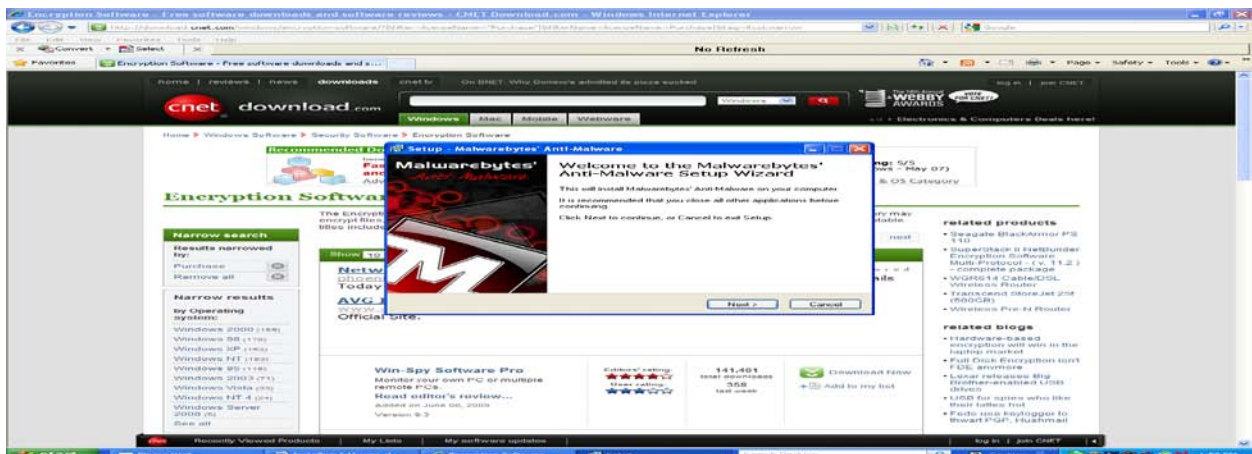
Encryption Software - Free software downloads and software reviews - CNET Download.com - Windows Internet Explorer

No Refresh

Favorites

Encryption Software - Free software downloads and s...

home | reviews | news | downloads | cnet tv

cnet download.com

Windows | Mac | Mobile | Webware

Home > Windows Software > Security Software > Encryption Software

Encryption Software

Narrow search

Results narrowed by:

Purchase

Remove all

Narrow results

by Operating system:

Windows 2000

Windows 98

Windows XP

Windows NT

Windows 95

Windows 2003

Windows Vista

Windows NT 4

Windows Server 2008

See all

Setup - Malwarebytes' Anti-Malware

Malwarebytes' Anti-Malware

Welcome to the Malwarebytes' Anti-Malware Setup Wizard

This will install Malwarebytes' Anti-Malware on your computer.

It is recommended that you close all other applications before continuing.

Click Next to continue, or Cancel to exit Setup.

Next > | Cancel

Official site.

Win-Spy Software Pro

Monitor your own PC or multiple remote PCs.

Read editor's review...

Added June 08, 2009

Version 9.3

Editors' rating:

Users' rating:

141,401 total downloads

358 last week

Download Now

Add to my list

related products

• Seagate BlackArmor PS 110

• SuperStack II NetBuilder Encryption Software Multi-Protocol - (v. 11.2) - complete package

• WGR614 Cable/DSL Wireless Router

• Transcend StoreJet 25F (500GB)

• Wireless Pre-N Router

related blogs

• Hardware-based encryption will win in the laptop market

• Full Disk Encryption isn't FDE anymore

• Lexar releases Big Brother-enabled USB drives

• USB for spies who like their lattes hot

• Feds use keylogger to thwart PGP, Hushmail

Recently Viewed Products | My Lists | My software updates

log in | join CNET